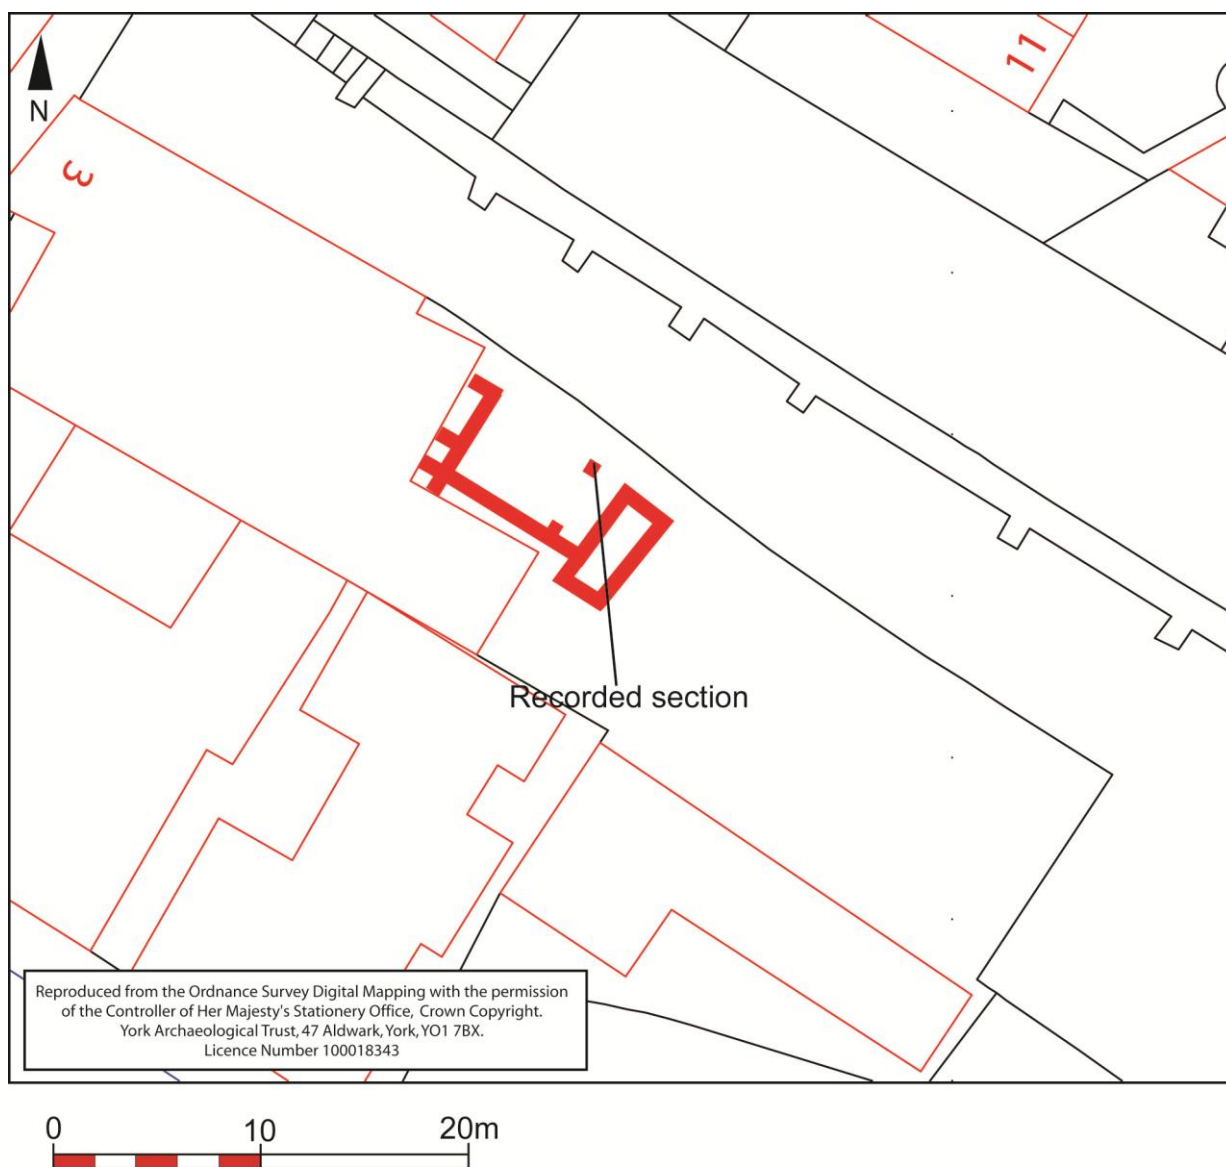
N

3

11

Recorded section

Reproduced from the Ordnance Survey Digital Mapping with the permission of the Controller of Her Majesty's Stationery Office, Crown Copyright. York Archaeological Trust, 47 Aldwark, York, YO1 7BX. Licence Number 100018343

0 10 20m